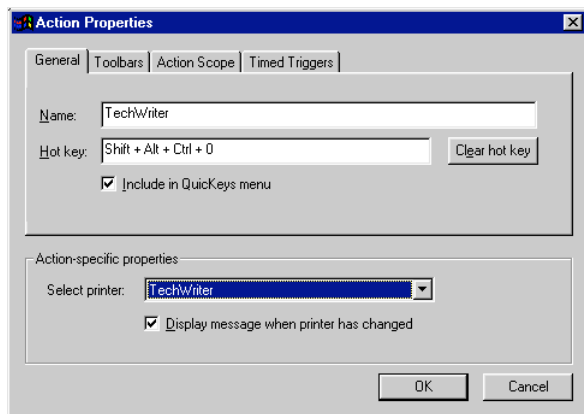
Action Properties

General | Toolbars | Action Scope | Timed Triggers

Name: TechWriter

Hot key: Shift + Alt + Ctrl + 0

Clear hot key

Include in QuicKeys menu

Action-specific properties

Select printer: TechWriter

Display message when printer has changed

OK

Cancel